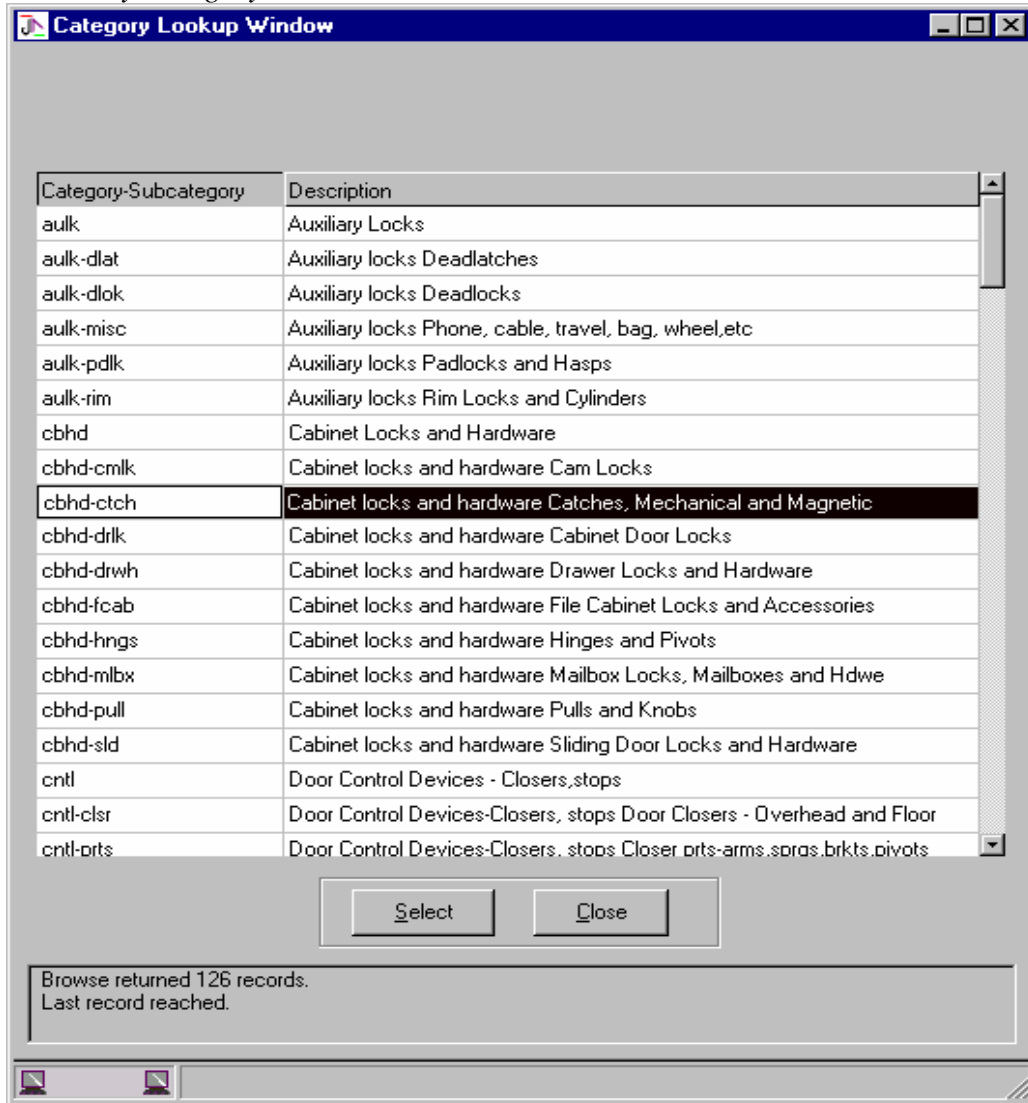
Category Lookup Window

| Category-Subcategory | Description |
|---|---|
| aulk | Auxiliary Locks |
| aulk-dlat | Auxiliary locks Deadlatches |
| aulk-dlok | Auxiliary locks Deadlocks |
| aulk-misc | Auxiliary locks Phone, cable, travel, bag, wheel,etc |
| aulk-pdlk | Auxiliary locks Padlocks and Hasps |
| aulk-rim | Auxiliary locks Rim Locks and Cylinders |
| cbhd | Cabinet Locks and Hardware |
| cbhd-cmlk | Cabinet locks and hardware Cam Locks |
| cbhd-ctch | Cabinet locks and hardware Catches, Mechanical and Magnetic |
| cbhd-drlk | Cabinet locks and hardware Cabinet Door Locks |
| cbhd-drwh | Cabinet locks and hardware Drawer Locks and Hardware |
| cbhd-fcab | Cabinet locks and hardware File Cabinet Locks and Accessories |
| cbhd-hngs | Cabinet locks and hardware Hinges and Pivots |
| cbhd-mlbx | Cabinet locks and hardware Mailbox Locks, Mailboxes and Hdwe |
| cbhd-pull | Cabinet locks and hardware Pulls and Knobs |
| cbhd-sld | Cabinet locks and hardware Sliding Door Locks and Hardware |
| cntl | Door Control Devices - Closers,stops |
| cntl-clsr | Door Control Devices-Closers, stops Door Closers - Overhead and Floor |
| cntl-prts | Door Control Devices-Closers, stops Closer prts-arms,sprgs,brkts,pivots |

Select Close

Browse returned 126 records.
Last record reached.